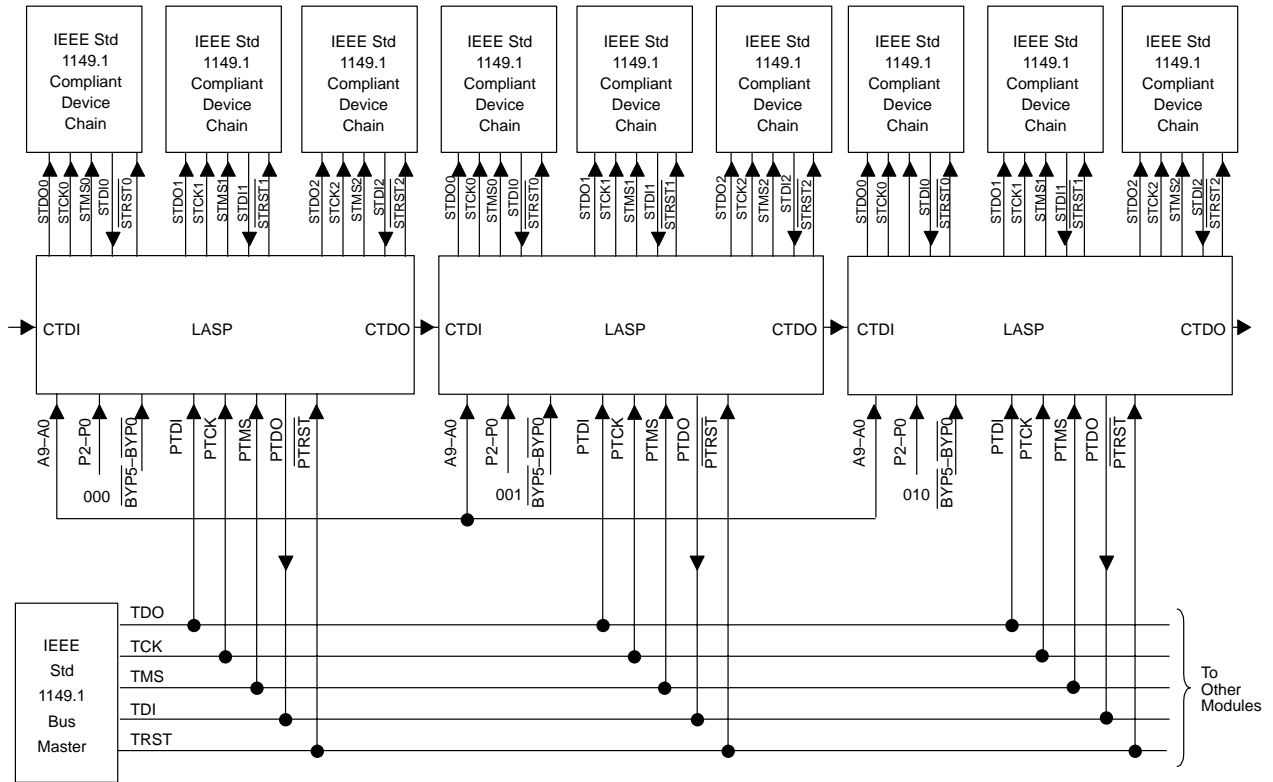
IEEE Std 1149.1 Compliant Device Chain

IEEE Std 1149.1 Compliant Device Chain

IEEE Std 1149.1 Compliant Device Chain

IEEE Std 1149.1 Compliant Device Chain

IEEE Std 1149.1 Compliant Device Chain

IEEE Std 1149.1 Compliant Device Chain

IEEE Std 1149.1 Compliant Device Chain

IEEE Std 1149.1 Compliant Device Chain

IEEE Std 1149.1 Compliant Device Chain

STDO0 STCK0 STMS0 STDI0 $\overline{STRST0}$ STDO1 STCK1 STMS1 STDI1 $\overline{STRST1}$ STDO2 STCK2 STMS2 STDI2 $\overline{STRST2}$

STDO0 STCK0 STMS0 STDI0 $\overline{STRST0}$ STDO1 STCK1 STMS1 STDI1 $\overline{STRST1}$ STDO2 STCK2 STMS2 STDI2 $\overline{STRST2}$

STDO0 STCK0 STDI0 $\overline{STRST0}$ STDO1 STCK1 STMS1 STDI1 $\overline{STRST1}$ STDO2 STCK2 STMS2 STDI2 $\overline{STRST2}$

CTDI LASP CTDO

CTDI LASP CTDO

CTDI LASP CTDO

A9–A0 P2–P0 $\overline{BYP5–BYP0}$ PTDI PTCK PTMS PTDO $\overline{PTRST}$

000

A9–A0 P2–P0 $\overline{BYP5–BYP0}$ PTDI PTCK PTMS PTDO $\overline{PTRST}$

001

A9–A0 P2–P0 $\overline{BYP5–BYP0}$ PTDI PTCK PTMS PTDO $\overline{PTRST}$

010

IEEE Std 1149.1 Bus Master

TDO
TCK
TMS
TDI
TRST

To Other Modules